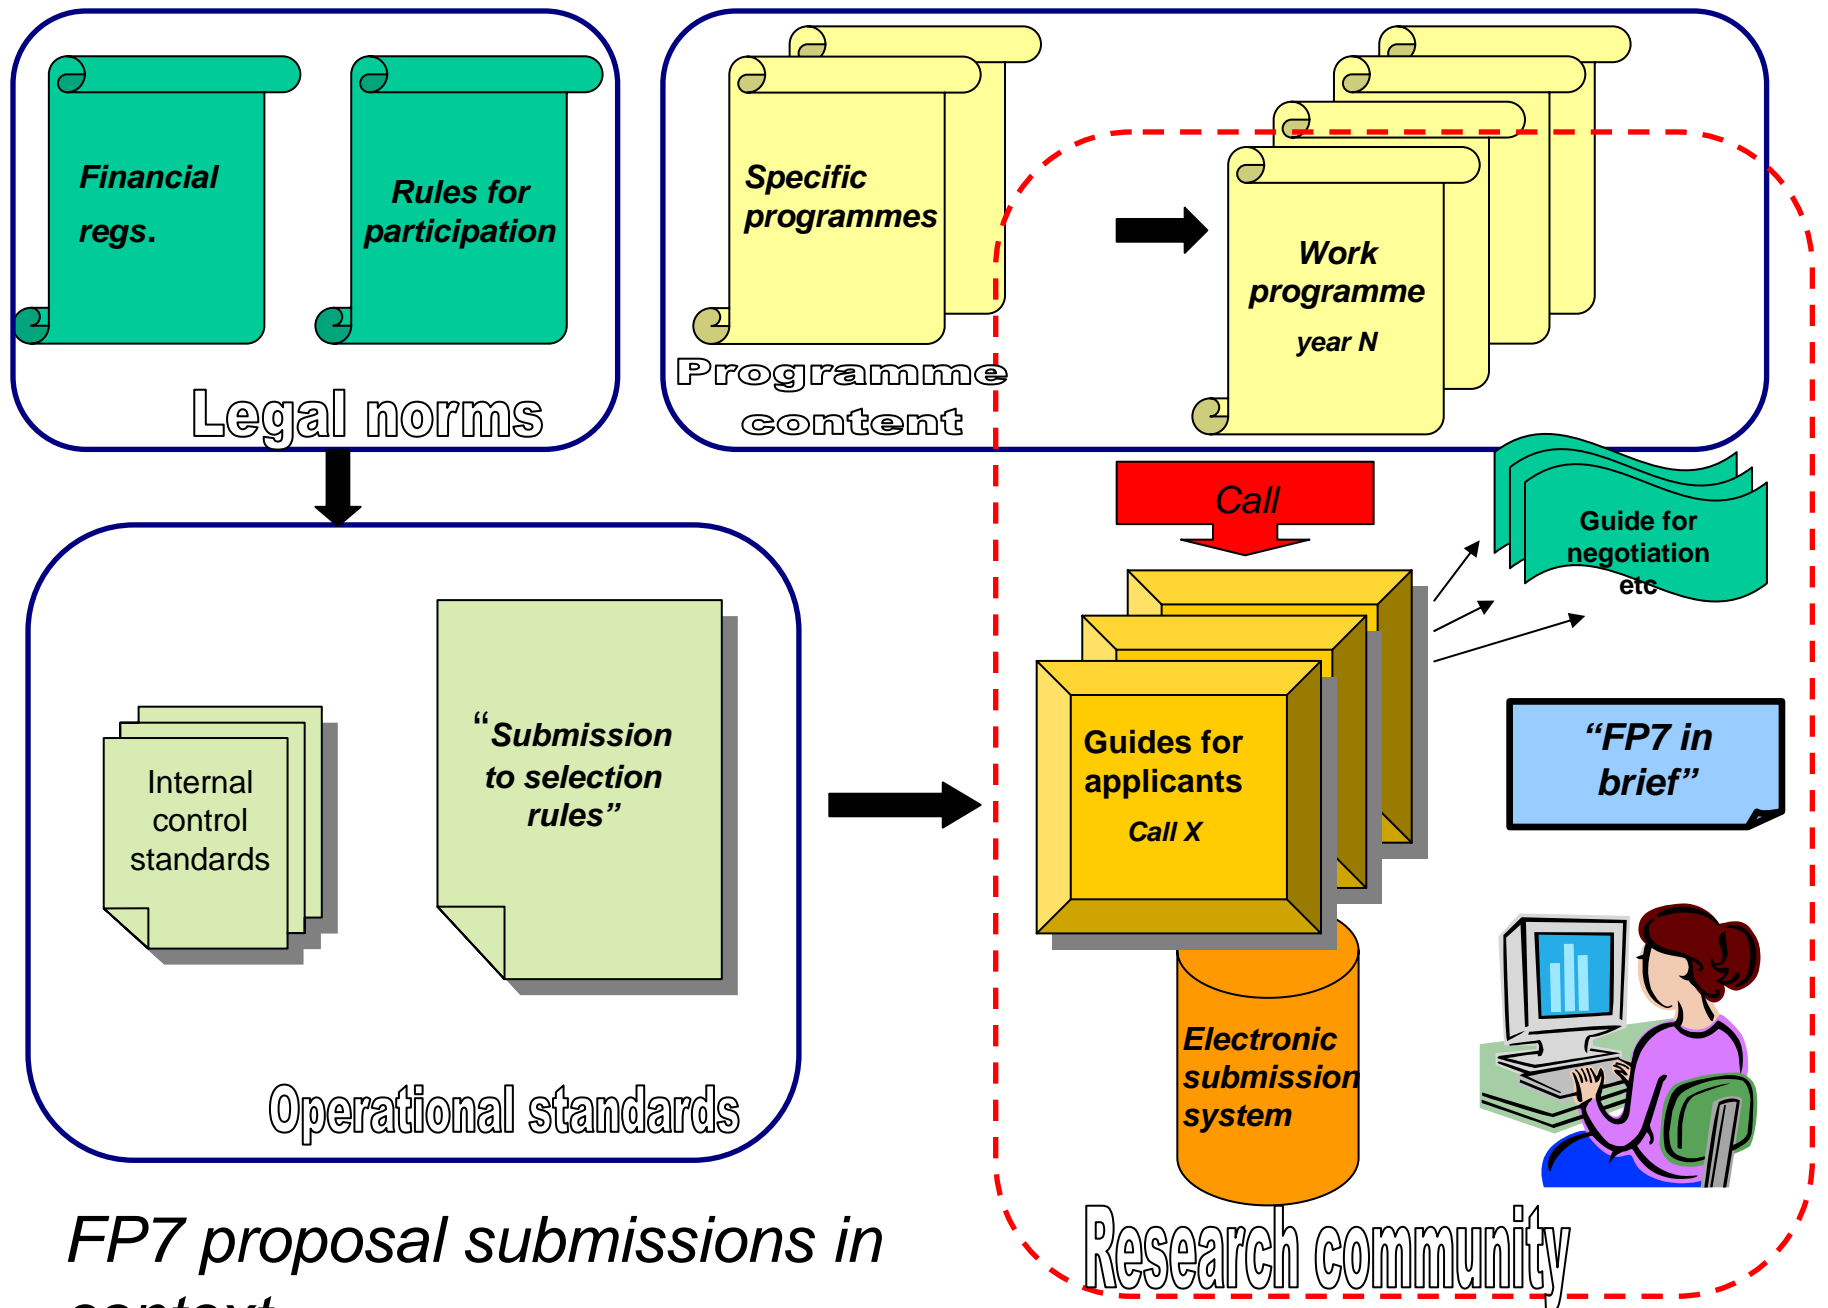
Financial regs.

Rules for participation

Legal norms

Specific programmes

Programme content

Work programme year N

Call

Guide for negotiation etc

Internal control standards

"Submission to selection rules"

Operational standards

Guides for applicants Call X

"FP7 in brief"

Electronic submission system

FP7 proposal submissions in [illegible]

Research community